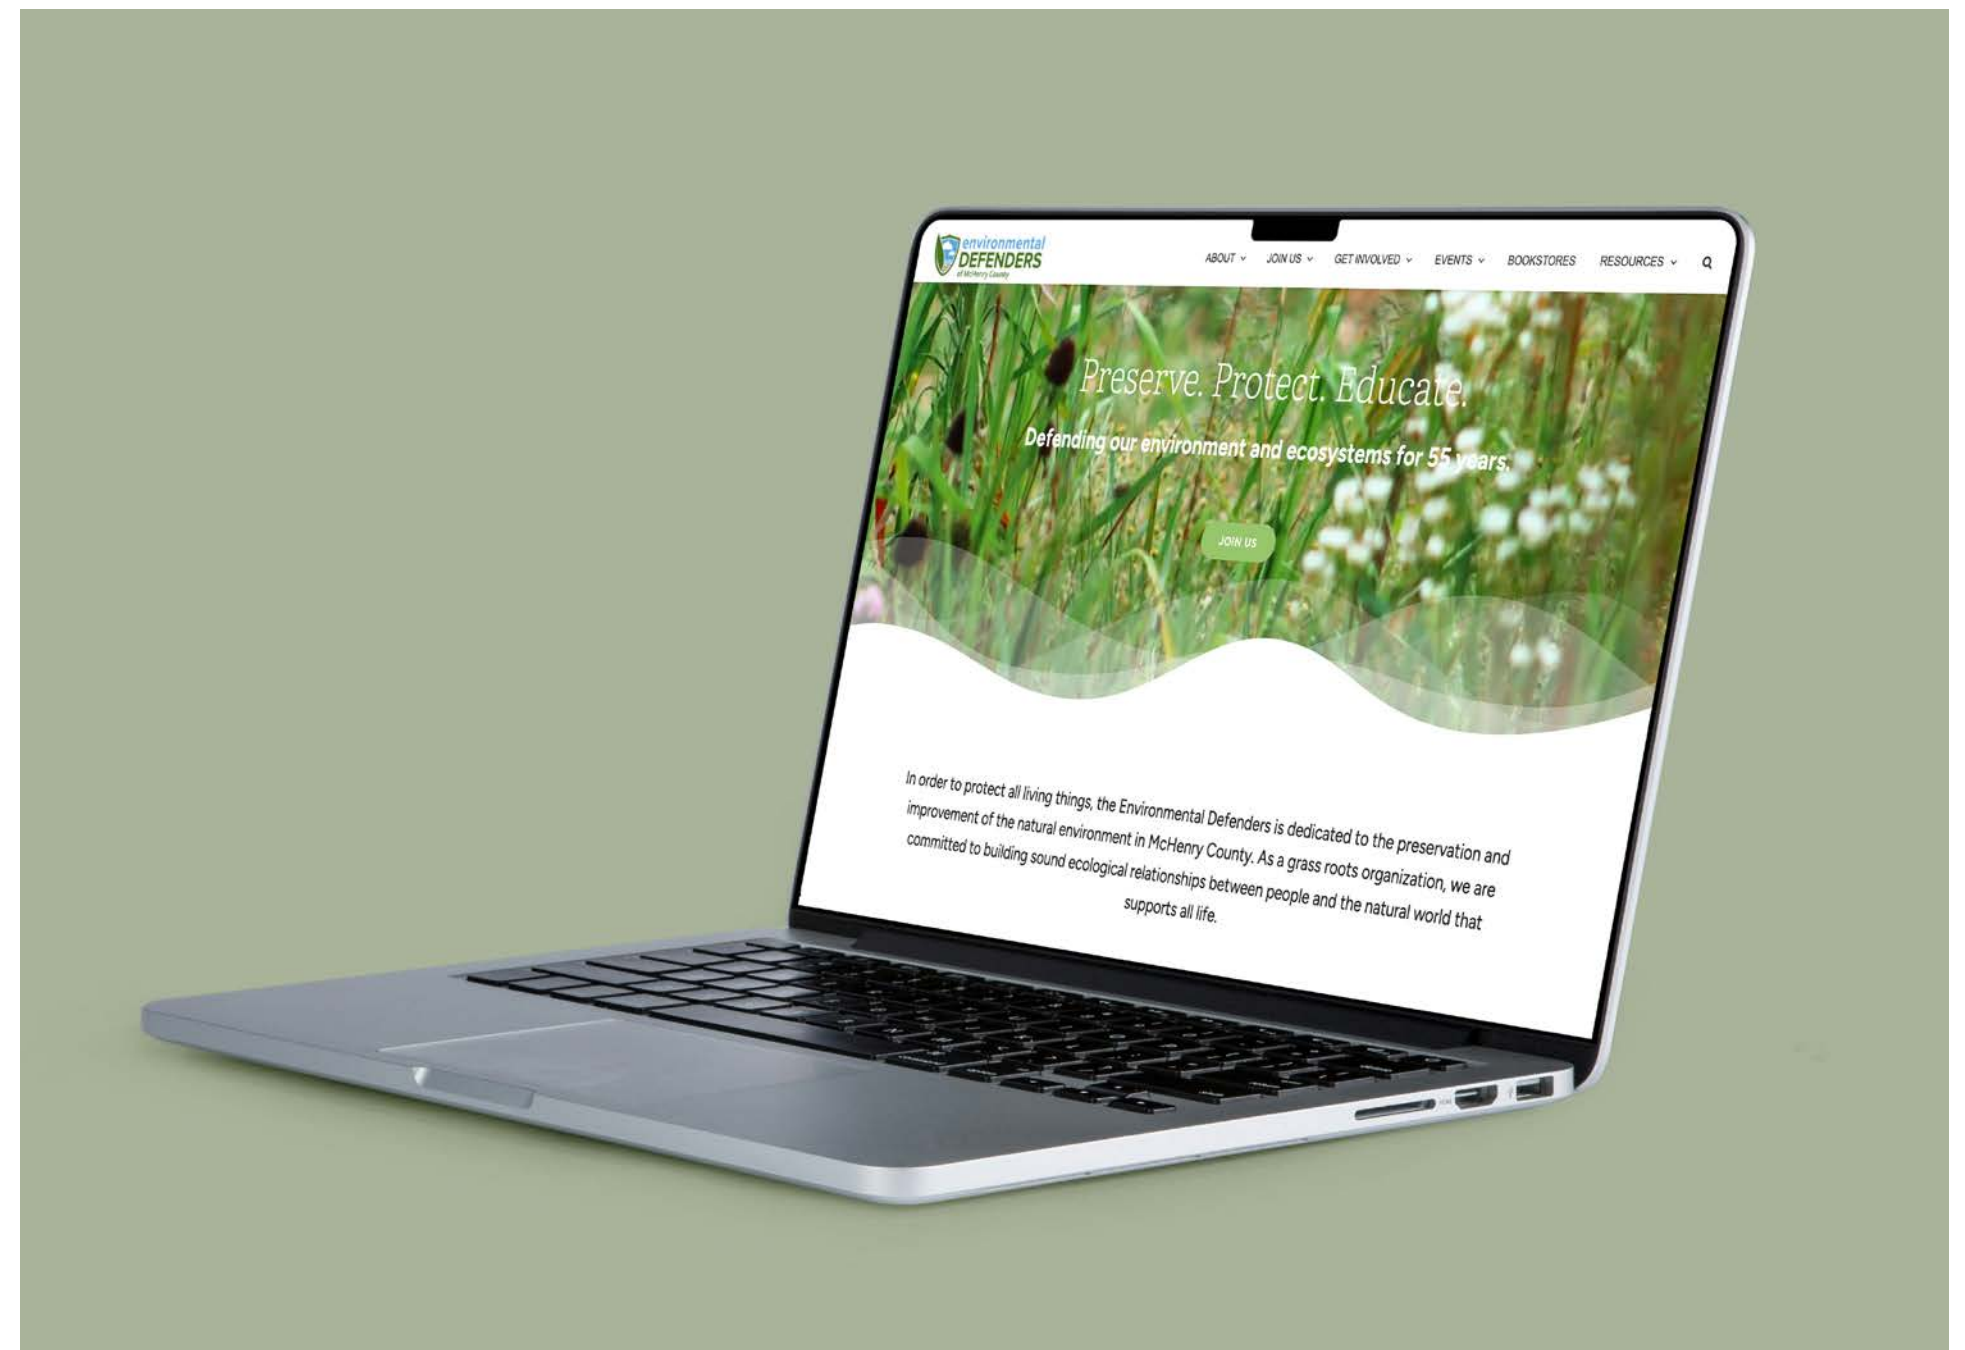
environmental DEFENDERS of McHenry County

ABOUT JOIN US GET INVOLVED EVENTS BOOKSTORES RESOURCES

Preserve. Protect. Educate.

Defending our environment and ecosystems for 55 years.

JOIN US

In order to protect all living things, the Environmental Defenders is dedicated to the preservation and improvement of the natural environment in McHenry County. As a grass roots organization, we are committed to building sound ecological relationships between people and the natural world that supports all life.